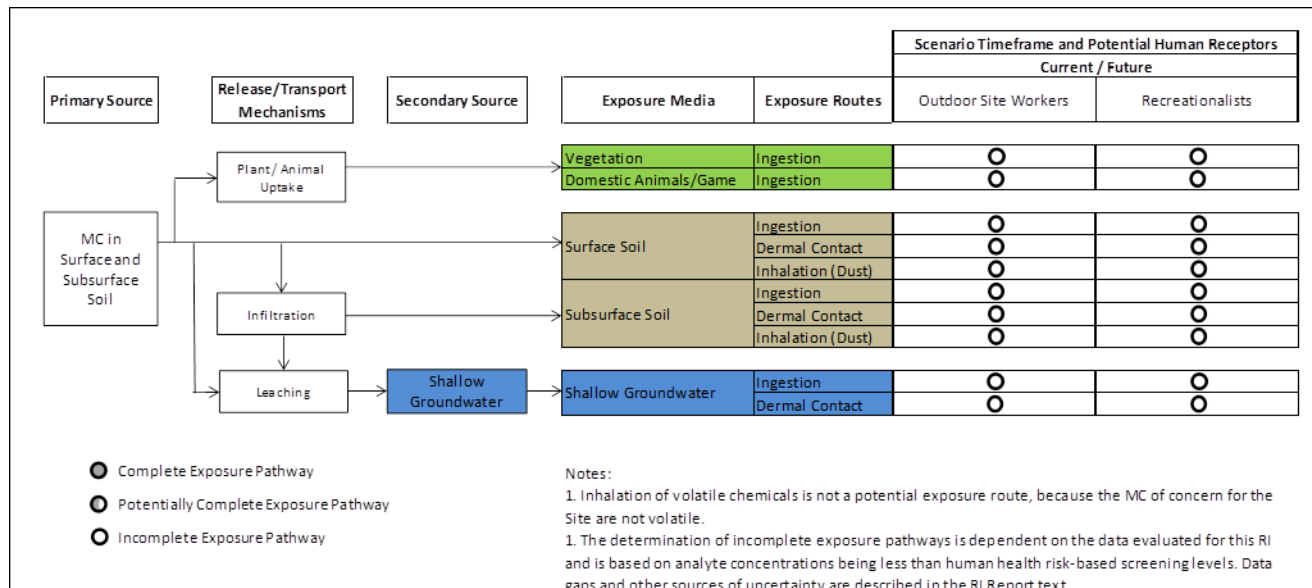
Scenario Timeframe and Potential Human Receptors

Current / Future

Primary Source

Release/Transport Mechanisms

Secondary Source

Exposure Media

Exposure Routes

Outdoor Site Workers

Recreationalists

| Exposure Media | Exposure Routes | Outdoor Site Workers | Recreationalists |
|---|---|---|---|
| Vegetation | Ingestion | O | O |
| Domestic Animals/Game | Ingestion | O | O |
| Surface Soil | Ingestion | O | O |
| | Dermal Contact | O | O |
| | Inhalation (Dust) | O | O |
| Subsurface Soil | Ingestion | O | O |
| | Dermal Contact | O | O |
| | Inhalation (Dust) | O | O |
| Shallow Groundwater | Ingestion | O | O |
| | Dermal Contact | O | O |

MC in Surface and Subsurface Soil

Plant/ Animal Uptake

Infiltration

Leaching

Shallow Groundwater

Complete Exposure Pathway

Potentially Complete Exposure Pathway

Incomplete Exposure Pathway

Notes:

1. Inhalation of volatile chemicals is not a potential exposure route, because the MC of concern for the Site are not volatile.

1. The determination of incomplete exposure pathways is dependent on the data evaluated for this RI and is based on analyte concentrations being less than human health risk-based screening levels. Data gaps and other sources of uncertainty are described in the RI Report text.